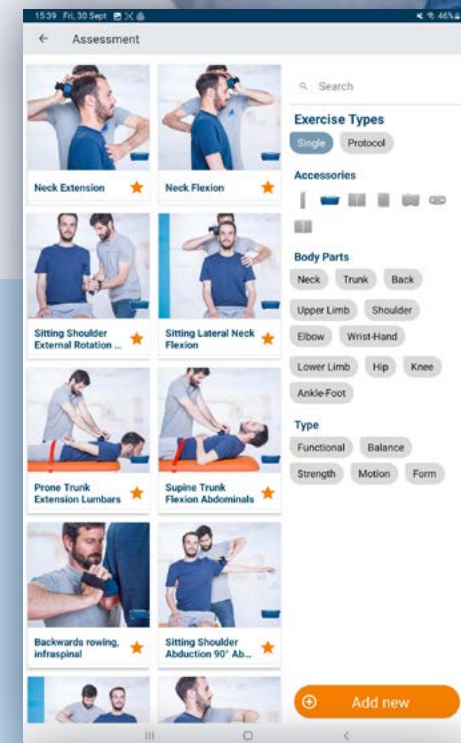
15:39 Fri, 30 Sept

Assessment

Neck Extension

Neck Flexion

Sitting Shoulder External Rotation ...

Sitting Lateral Neck Flexion

Prone Trunk Extension Lumbars

Supine Trunk Flexion Abdominals

Backwards rowing, infraspinal

Sitting Shoulder Abduction 90° Ab...

Search

Exercise Types

Single

Protocol

Accessories

Body Parts

Neck

Trunk

Back

Upper Limb

Shoulder

Elbow

Wrist-Hand

Lower Limb

Hip

Knee

Ankle-Foot

Type

Functional

Balance

Strength

Motion

Form

Add new